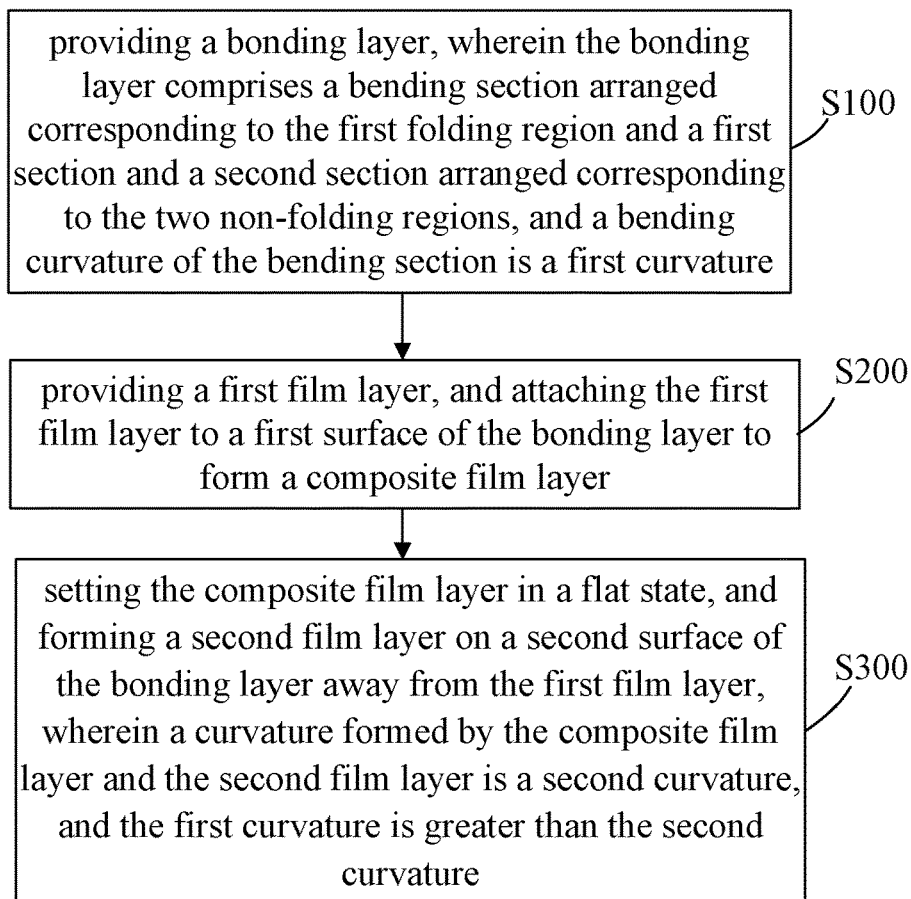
providing a bonding layer, wherein the bonding layer comprises a bending section arranged corresponding to the first folding region and a first section and a second section arranged corresponding to the two non-folding regions, and a bending curvature of the bending section is a first curvature

S100

providing a first film layer, and attaching the first film layer to a first surface of the bonding layer to form a composite film layer

S200

setting the composite film layer in a flat state, and forming a second film layer on a second surface of the bonding layer away from the first film layer, wherein a curvature formed by the composite film layer and the second film layer is a second curvature, and the first curvature is greater than the second curvature

S300